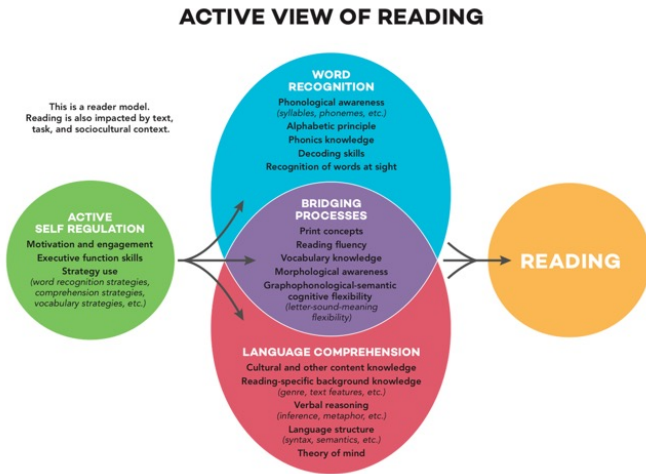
ACTIVE VIEW OF READING

This is a reader model. Reading is also impacted by text, task, and sociocultural context.

WORD RECOGNITION
Phonological awareness
(syllables, phonemes, etc.)
Alphabetic principle
Phonics knowledge
Decoding skills
Recognition of words at sight

ACTIVE SELF REGULATION
Motivation and engagement
Executive function skills
Strategy use
(word recognition strategies, comprehension strategies, vocabulary strategies, etc.)

BRIDGING PROCESSES
Print concepts
Reading fluency
Vocabulary knowledge
Morphological awareness
Graphophonological-semantic cognitive flexibility
(letter-sound-meaning flexibility)

READING

LANGUAGE COMPREHENSION
Cultural and other content knowledge
Reading-specific background knowledge
(genre, text features, etc.)
Verbal reasoning
(inference, metaphor, etc.)
Language structure
(syntax, semantics, etc.)
Theory of mind